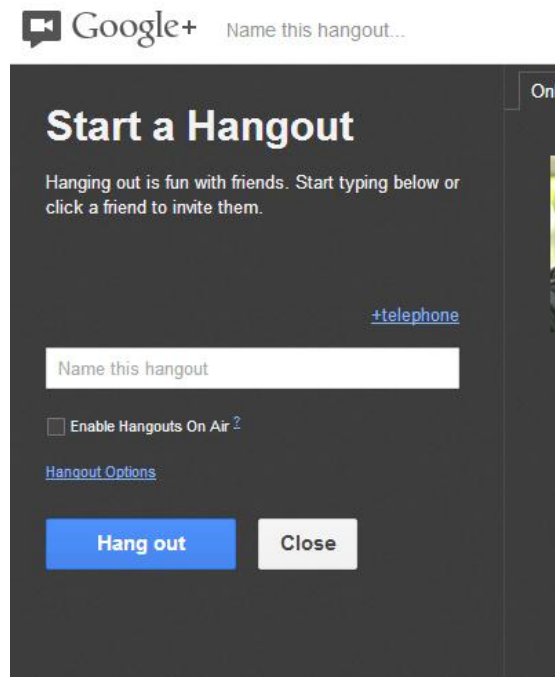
Google+ Name this hangout...

Onl

Start a Hangout

Hanging out is fun with friends. Start typing below or click a friend to invite them.

+telephone

Name this hangout

Enable Hangouts On Air ?

Hangout Options

Hang out

Close